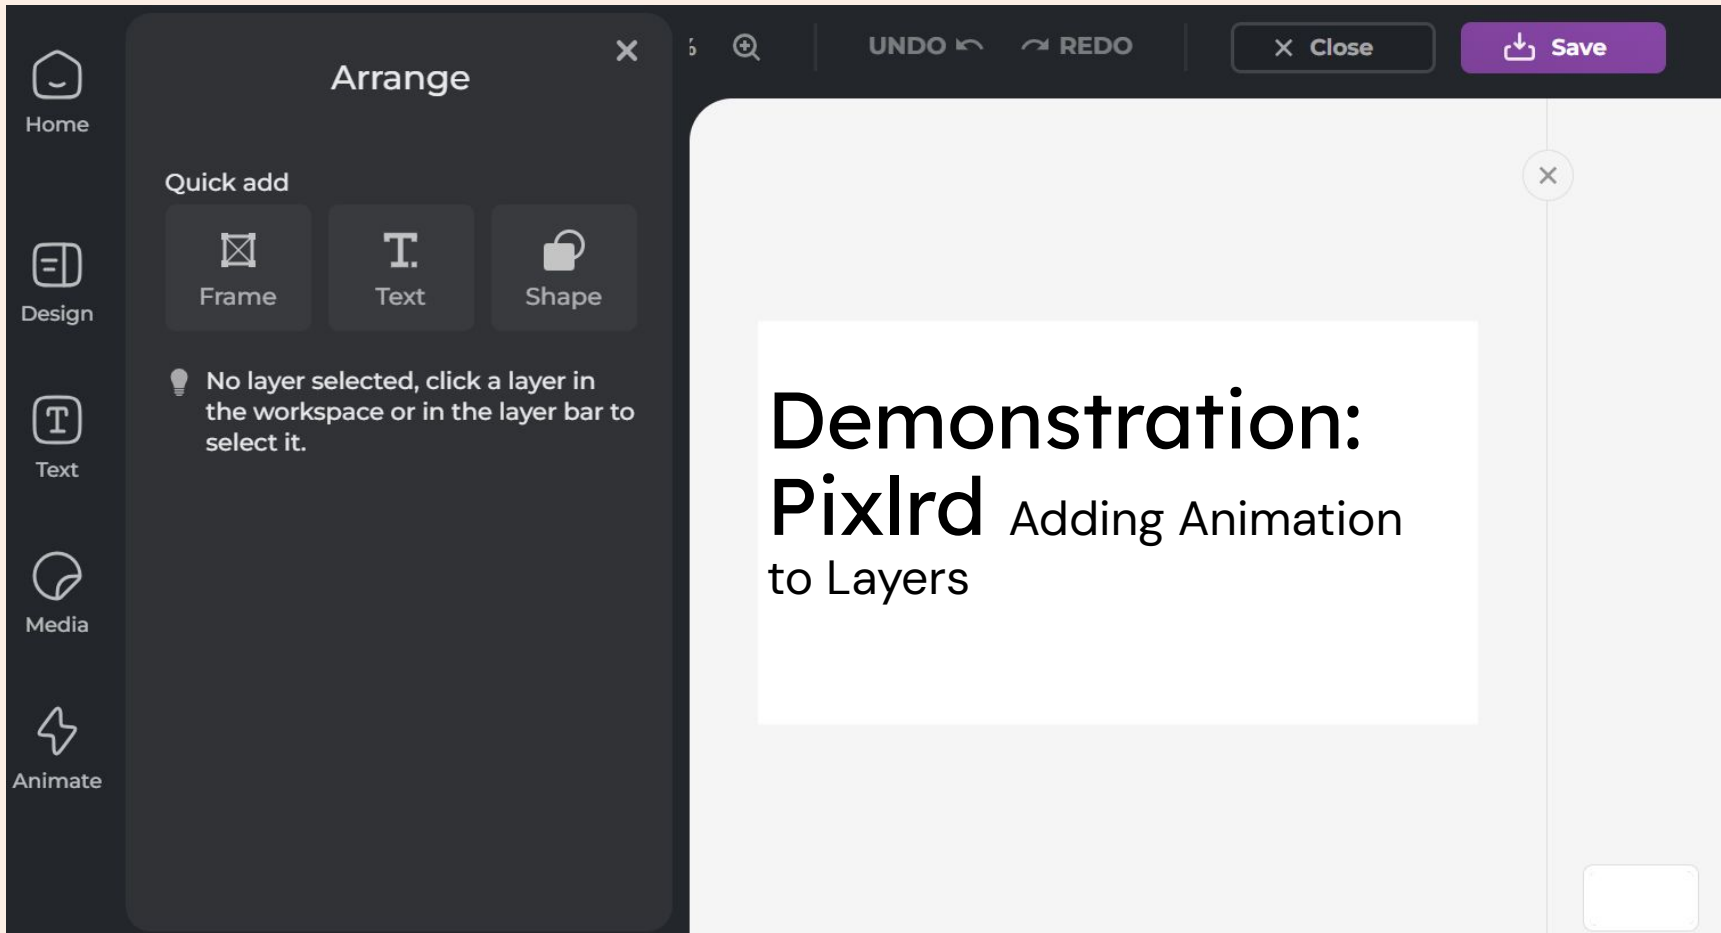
Home

Design

Text

Media

Animate

Arrange

Quick add

Frame

Text

Shape

No layer selected, click a layer in the workspace or in the layer bar to select it.

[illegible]

UNDO

REDO

Close

Save

Demonstration: Pixlrd Adding Animation to Layers